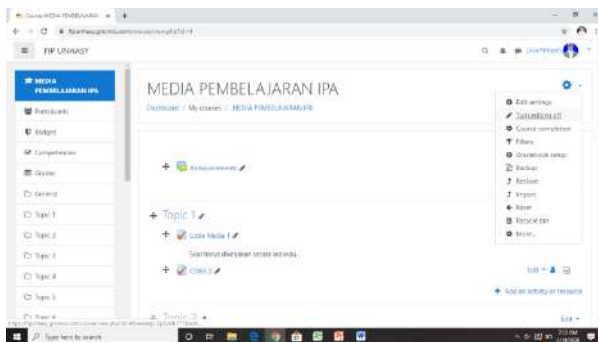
Course: MEDIA PEMBELAJARAN

FIP UNWASY

MEDIA PEMBELAJARAN IPA

Participants

Badges

Competencies

Grades

General

Topic 1

Topic 2

Topic 3

Topic 4

Topic 5

MEDIA PEMBELAJARAN IPA

Dashboard / My courses / MEDIA PEMBELAJARAN IPA

Edit settings

Turn editing off

Course completion

Filters

Gradebook setup

Backup

Restore

Import

Reset

Recycle bin

More...

Announcements

Topic 1

Coba Media 1

Soal harus dikerjakan secara individu.

COBA 2

Edit

Add an activity or resource

Topic 2

Type here to search